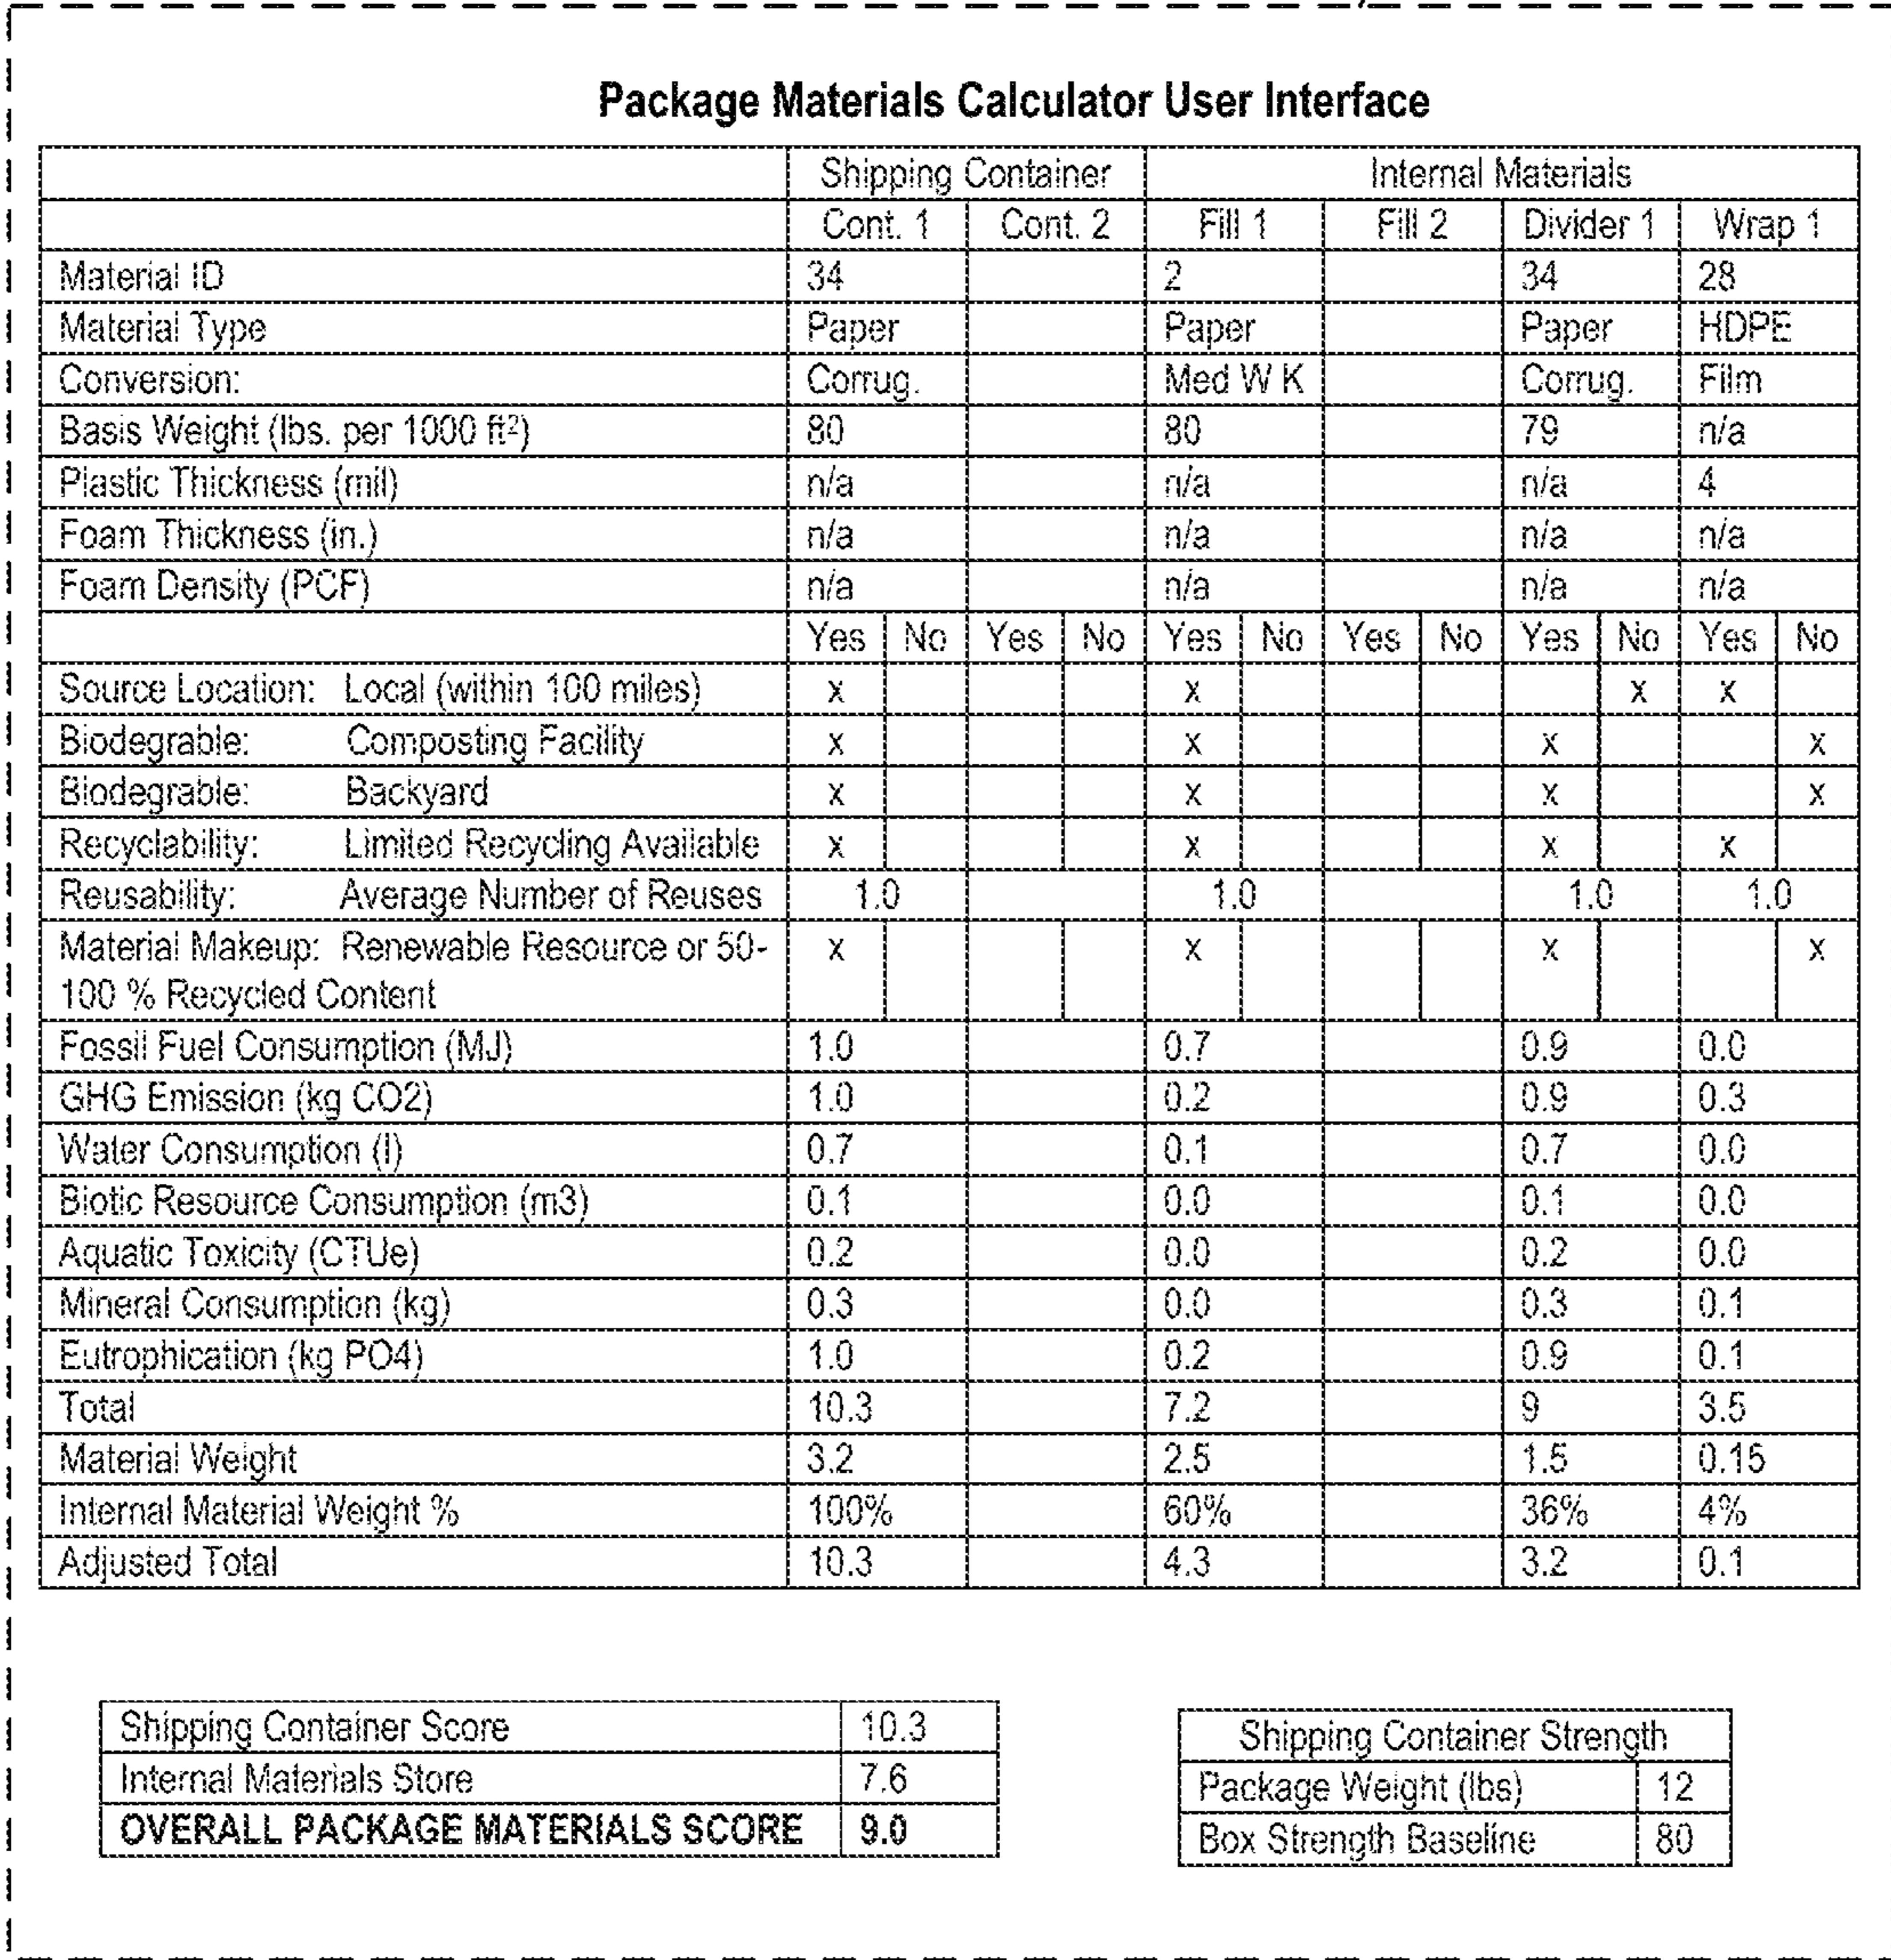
**Package Materials Calculator User Interface**

| | Shipping Container | | | | Internal Materials | | | | | | | |
|---|---|---|---|---|---|---|---|---|---|---|---|---|
| | Cont. 1 | | Cont. 2 | | Fill 1 | | Fill 2 | | Divider 1 | | Wrap 1 | |
| Material ID | 34 | | | | 2 | | | | 34 | | 28 | |
| Material Type | Paper | | | | Paper | | | | Paper | | HDPE | |
| Conversion: | Corrug. | | | | Med W K | | | | Corrug. | | Film | |
| Basis Weight (lbs. per 1000 ft$^2$) | 80 | | | | 80 | | | | 79 | | n/a | |
| Plastic Thickness (mil) | n/a | | | | n/a | | | | n/a | | 4 | |
| Foam Thickness (in.) | n/a | | | | n/a | | | | n/a | | n/a | |
| Foam Density (PCF) | n/a | | | | n/a | | | | n/a | | n/a | |
| | Yes | No | Yes | No | Yes | No | Yes | No | Yes | No | Yes | No |
| Source Location: Local (within 100 miles) | x | | | | x | | | | | x | x | |
| Biodegrable: Composting Facility | x | | | | x | | | | x | | | x |
| Biodegrable: Backyard | x | | | | x | | | | x | | | x |
| Recyclability: Limited Recycling Available | x | | | | x | | | | x | | x | |
| Reusability: Average Number of Reuses | 1.0 | | | | 1.0 | | | | 1.0 | | 1.0 | |
| Material Makeup: Renewable Resource or 50-100 % Recycled Content | x | | | | x | | | | x | | | x |
| Fossil Fuel Consumption (MJ) | 1.0 | | | | 0.7 | | | | 0.9 | | 0.0 | |
| GHG Emission (kg CO2) | 1.0 | | | | 0.2 | | | | 0.9 | | 0.3 | |
| Water Consumption (l) | 0.7 | | | | 0.1 | | | | 0.7 | | 0.0 | |
| Biotic Resource Consumption (m3) | 0.1 | | | | 0.0 | | | | 0.1 | | 0.0 | |
| Aquatic Toxicity (CTUe) | 0.2 | | | | 0.0 | | | | 0.2 | | 0.0 | |
| Mineral Consumption (kg) | 0.3 | | | | 0.0 | | | | 0.3 | | 0.1 | |
| Eutrophication (kg PO4) | 1.0 | | | | 0.2 | | | | 0.9 | | 0.1 | |
| Total | 10.3 | | | | 7.2 | | | | 9 | | 3.5 | |
| Material Weight | 3.2 | | | | 2.5 | | | | 1.5 | | 0.15 | |
| Internal Material Weight % | 100% | | | | 60% | | | | 36% | | 4% | |
| Adjusted Total | 10.3 | | | | 4.3 | | | | 3.2 | | 0.1 | |

| | |
|---|---|
| Shipping Container Score | 10.3 |
| Internal Materials Store | 7.6 |
| **OVERALL PACKAGE MATERIALS SCORE** | **9.0** |

| Shipping Container Strength | |
|---|---|
| Package Weight (lbs) | 12 |
| Box Strength Baseline | 80 |